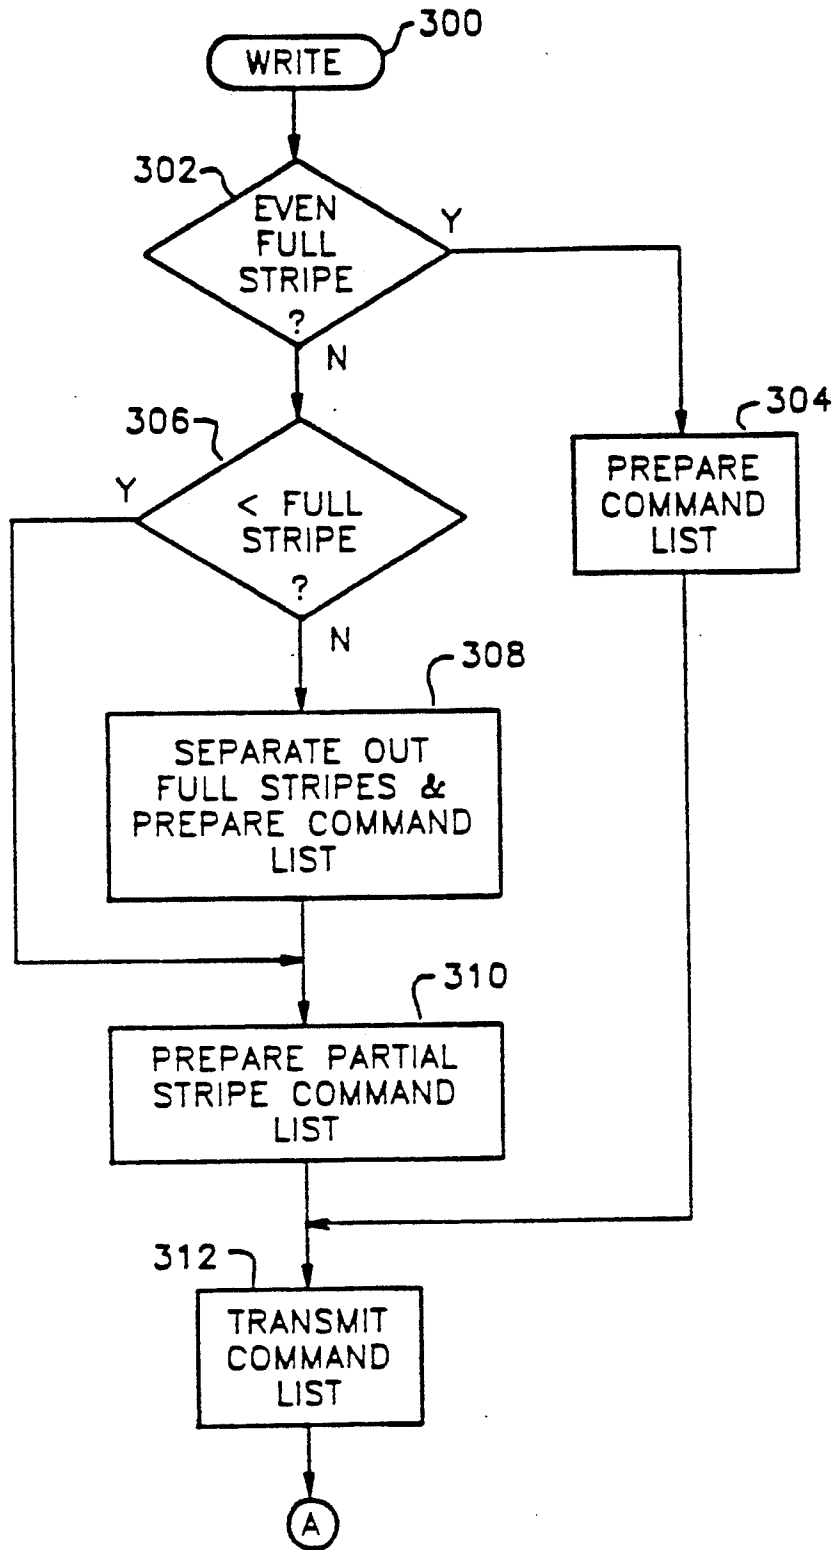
300
WRITE

302
EVEN FULL STRIPE ?
Y
N

306
< FULL STRIPE ?
Y
N

304
PREPARE COMMAND LIST

308
SEPARATE OUT FULL STRIPES & PREPARE COMMAND LIST

310
PREPARE PARTIAL STRIPE COMMAND LIST

312
TRANSMIT COMMAND LIST

A